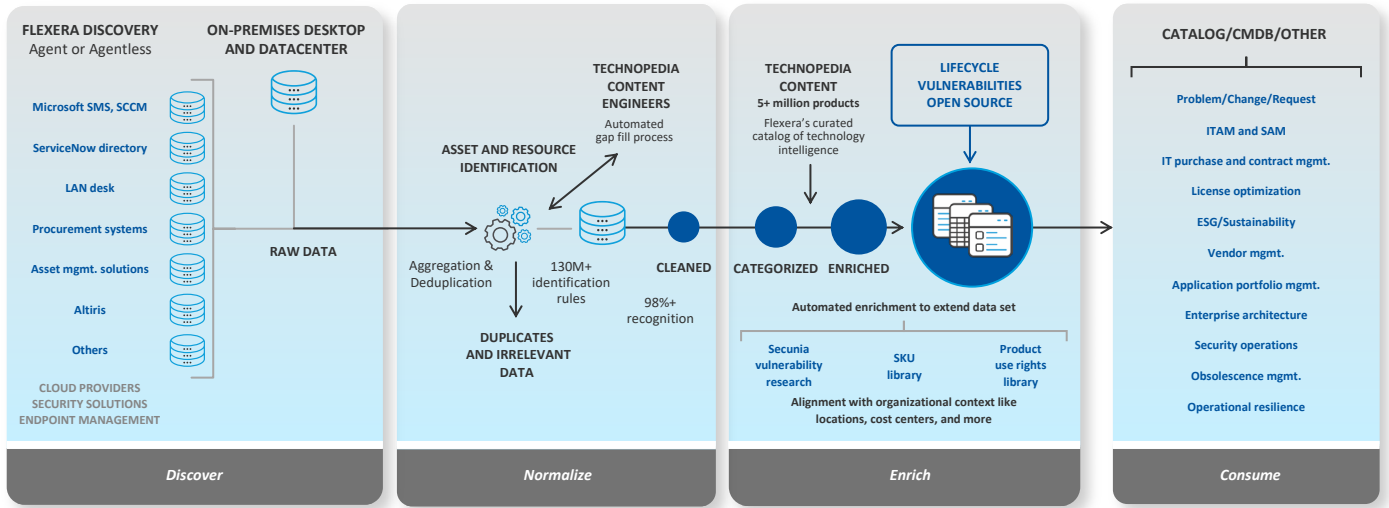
FLEXERA DISCOVERY
Agent or Agentless

ON-PREMISES DESKTOP AND DATACENTER

Microsoft SMS, SCCM

ServiceNow directory

LAN desk

Procurement systems

Asset mgmt. solutions

Altiris

Others

RAW DATA

CLOUD PROVIDERS
SECURITY SOLUTIONS
ENDPOINT MANAGEMENT

Discover

TECHNOPEDIA CONTENT ENGINEERS
Automated gap fill process

ASSET AND RESOURCE IDENTIFICATION

Aggregation & Deduplication

130M+ identification rules

CLEANED

98%+ recognition

DUPLICATES AND IRRELEVANT DATA

Normalize

TECHNOPEDIA CONTENT
5+ million products
Flexera's curated catalog of technology intelligence

LIFECYCLE
VULNERABILITIES
OPEN SOURCE

CATEGORIZED

ENRICHED

Automated enrichment to extend data set

Secunia vulnerability research

SKU library

Product use rights library

Alignment with organizational context like locations, cost centers, and more

Enrich

CATALOG/CMDB/OTHER

Problem/Change/Request

ITAM and SAM

IT purchase and contract mgmt.

License optimization

ESG/Sustainability

Vendor mgmt.

Application portfolio mgmt.

Enterprise architecture

Security operations

Obsolescence mgmt.

Operational resilience

Consume